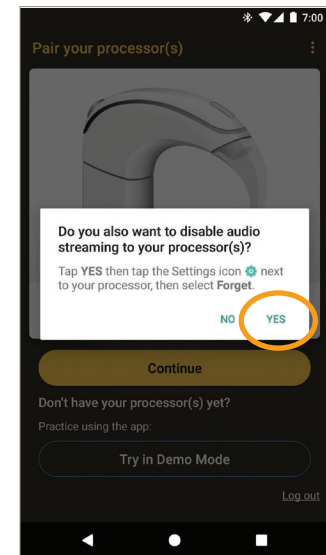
7:00

Pair your processor(s)

Do you also want to disable audio streaming to your processor(s)?

Tap **YES** then tap the Settings icon next to your processor, then select **Forget**.

NO YES

Continue

Don't have your processor(s) yet?

Practice using the app:

Try in Demo Mode

Log out